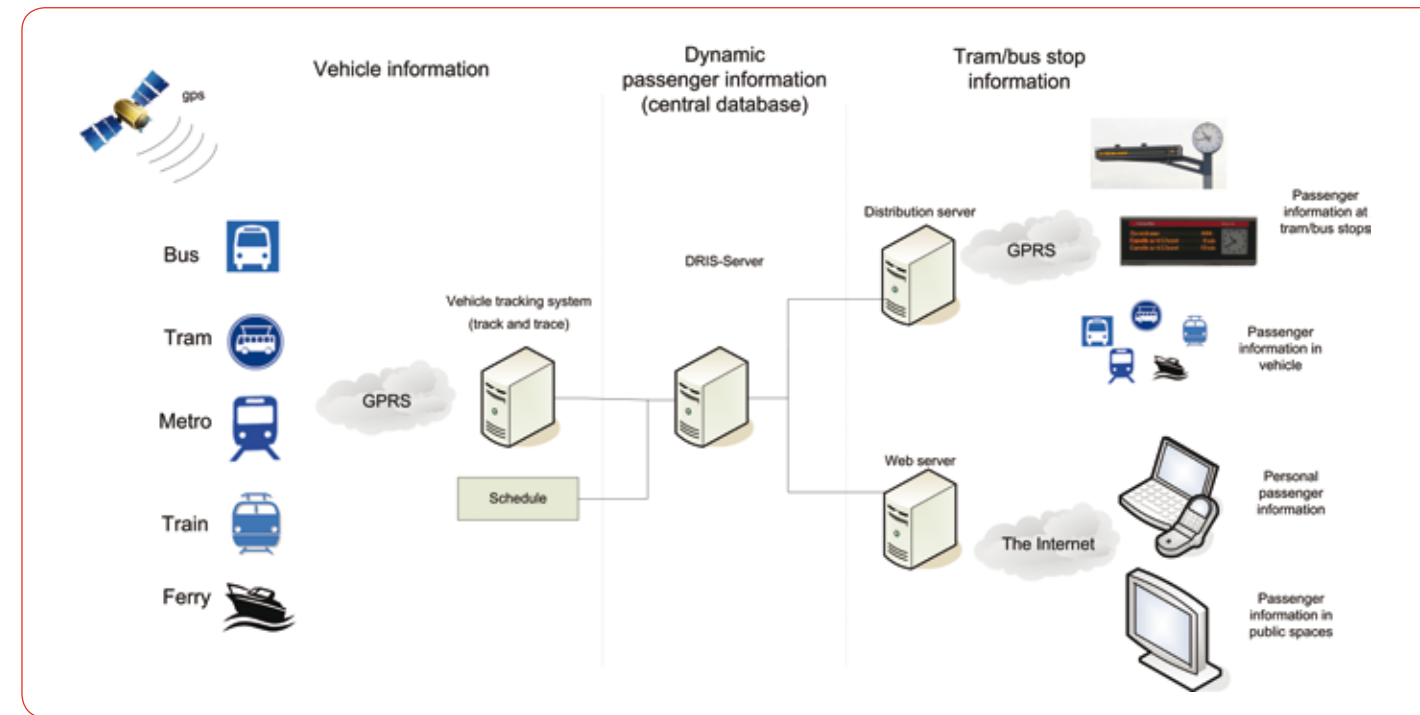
Vehicle information

Dynamic passenger information (central database)

Tram/bus stop information

gps

Bus

Tram

Metro

Train

Ferry

GPRS

Vehicle tracking system (track and trace)

Schedule

DRIS-Server

Distribution server

GPRS

Passenger information at tram/bus stops

Passenger information in vehicle

Web server

The Internet

Personal passenger information

Passenger information in public spaces